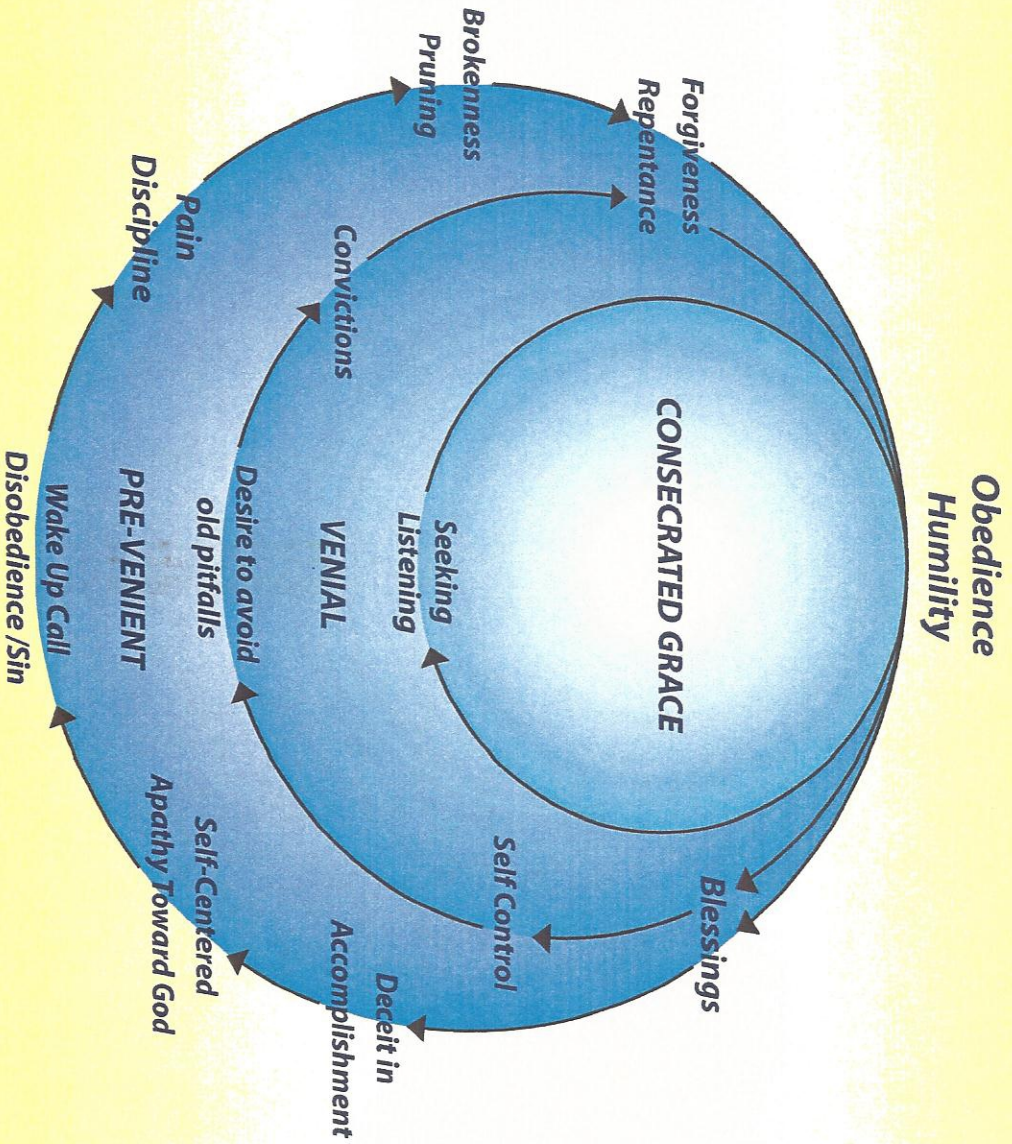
Obedience
Humility

CONSECRATED GRACE

Seeking
Listening

VENIAL

Desire to avoid
old pitfalls

PRE-VENIENT

Wake Up Call
Disobedience /Sin

Blessings

Self Control

Deceit in
Accomplishment

Self-Centered
Apathy Toward God

Pain
Discipline

Convictions

Brokenness
Pruning

Forgiveness
Repentance